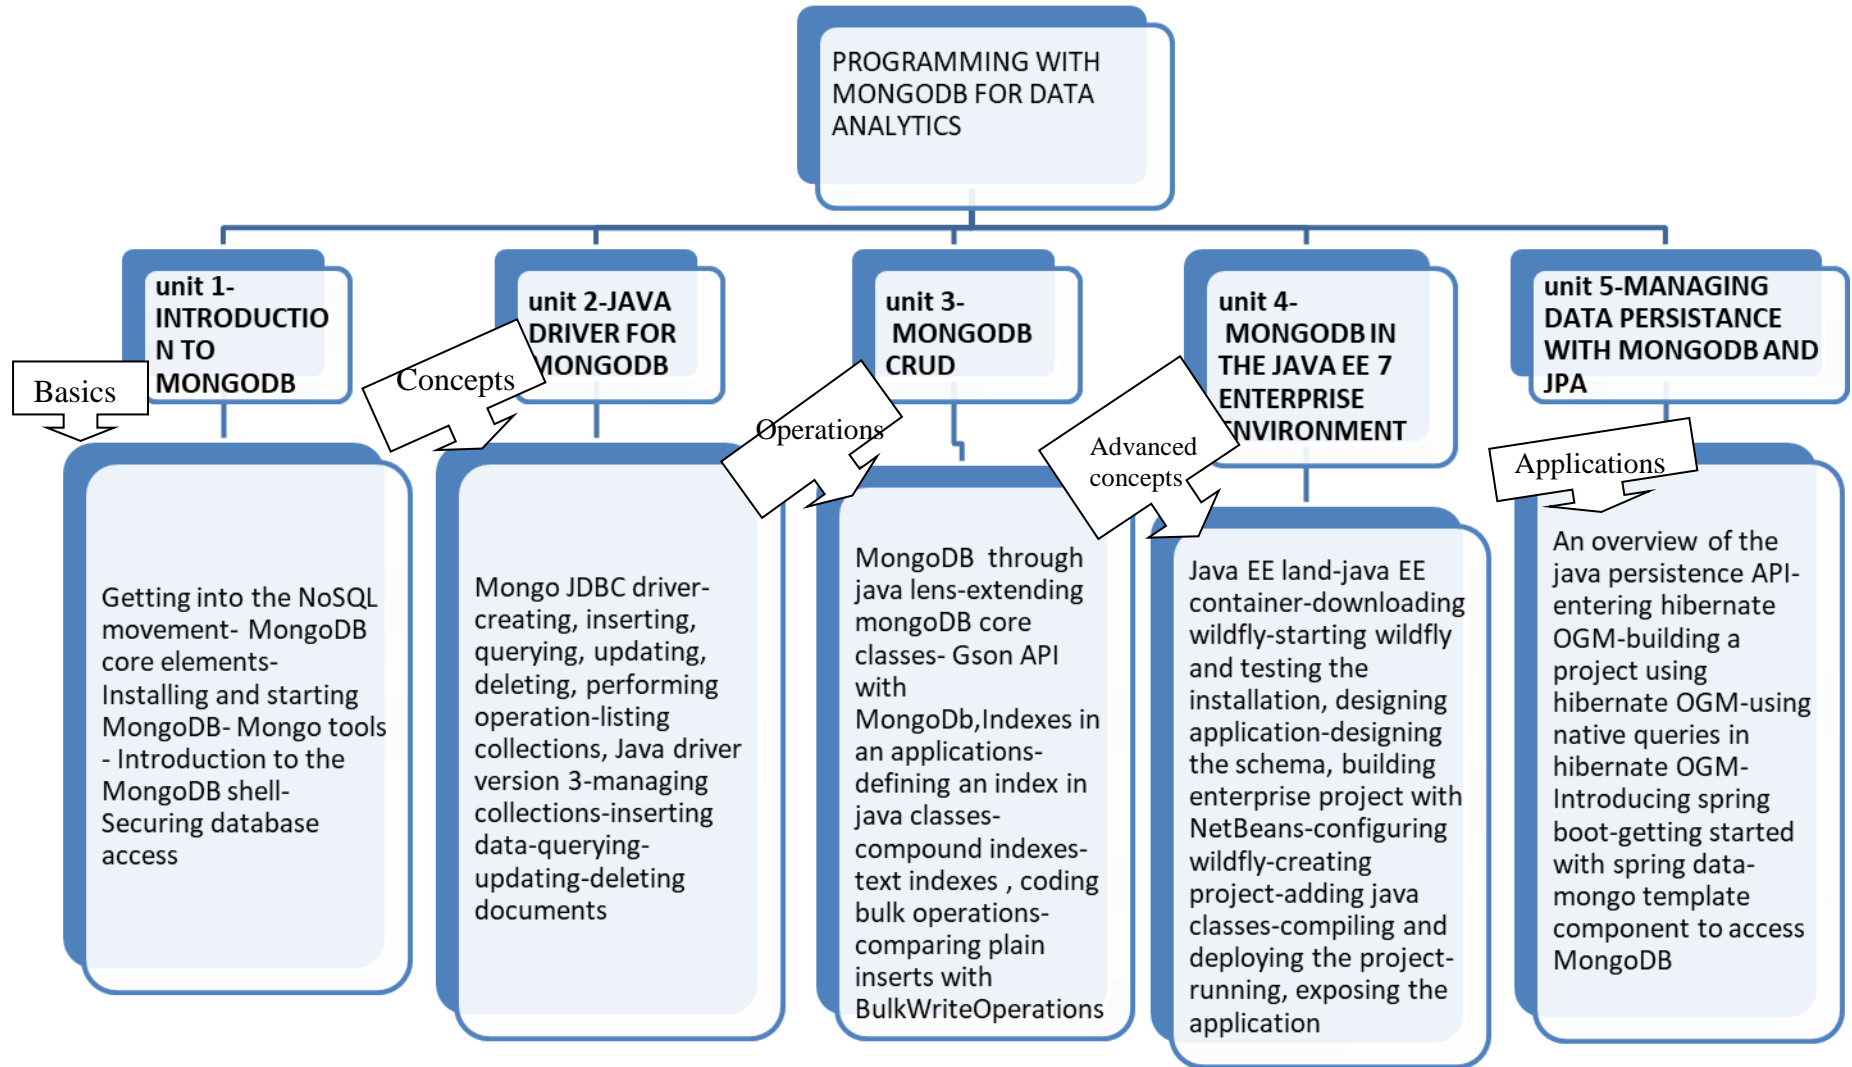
PROGRAMMING WITH MONGODB FOR DATA ANALYTICS

unit 1-INTRODUCTION TO MONGODB

Basics

Getting into the NoSQL movement- MongoDB core elements- Installing and starting MongoDB- Mongo tools - Introduction to the MongoDB shell- Securing database access

unit 2-JAVA DRIVER FOR MONGODB

Concepts

Mongo JDBC driver-creating, inserting, querying, updating, deleting, performing operation-listing collections, Java driver version 3-managing collections-inserting data-querying-updating-deleting documents

unit 3- MONGODB CRUD

Operations

MongoDB through java lens-extending mongoDB core classes- Gson API with MongoDb,Indexes in an applications-defining an index in java classes-compound indexes-text indexes , coding bulk operations-comparing plain inserts with BulkWriteOperations

unit 4- MONGODB IN THE JAVA EE 7 ENTERPRISE ENVIRONMENT

Advanced concepts

Java EE land-java EE container-downloading wildfly-starting wildfly and testing the installation, designing application-designing the schema, building enterprise project with NetBeans-configuring wildfly-creating project-adding java classes-compiling and deploying the project-running, exposing the application

unit 5-MANAGING DATA PERSISTANCE WITH MONGODB AND JPA

Applications

An overview of the java persistence API-entering hibernate OGM-building a project using hibernate OGM-using native queries in hibernate OGM-Introducing spring boot-getting started with spring data-mongo template component to access MongoDB